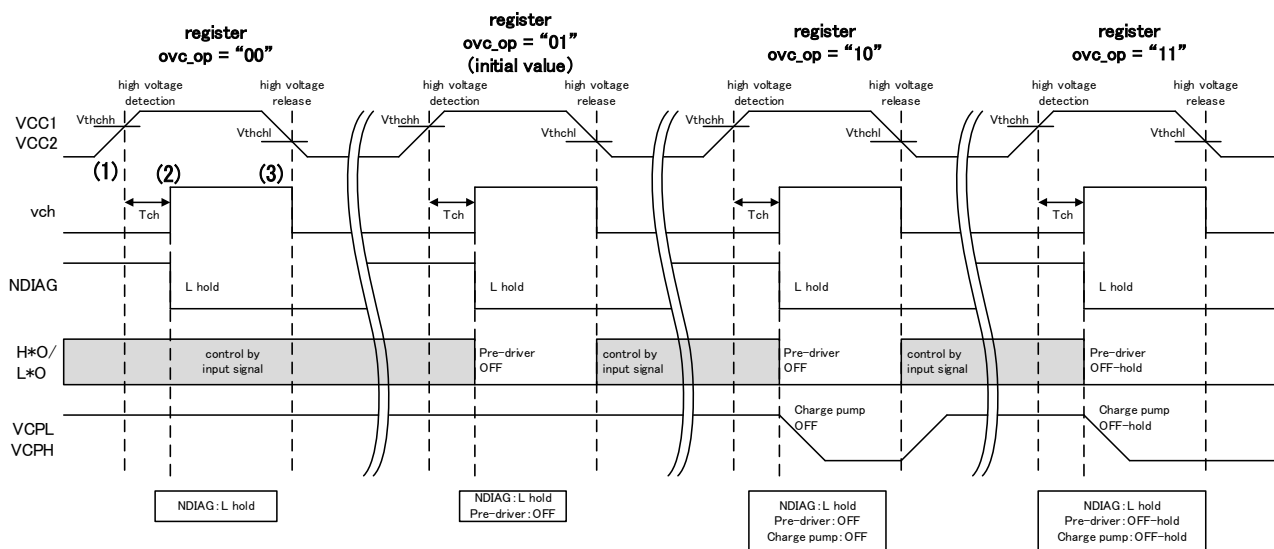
register
ovc_op = "00"

register
ovc_op = "01"
(initial value)

register
ovc_op = "10"

register
ovc_op = "11"

high voltage detection
high voltage release
high voltage detection
high voltage release
high voltage detection
high voltage release
high voltage detection
high voltage release

VCC1
VCC2
Vthchh
Vthchl
Vthchh
Vthchl
Vthchh
Vthchl
Vthchh
Vthchl

(1) (2) (3)

vch
Tch
Tch
Tch
Tch

NDIAG
L hold
L hold
L hold
L hold

H*O/
L*O
control by input signal
Pre-driver OFF
control by input signal
Pre-driver OFF
control by input signal
Pre-driver OFF-hold

VCPL
VCPH
Charge pump OFF
Charge pump OFF-hold

NDIAG : L hold

NDIAG : L hold
Pre-driver : OFF

NDIAG : L hold
Pre-driver : OFF
Charge pump : OFF

NDIAG : L hold
Pre-driver : OFF-hold
Charge pump : OFF-hold